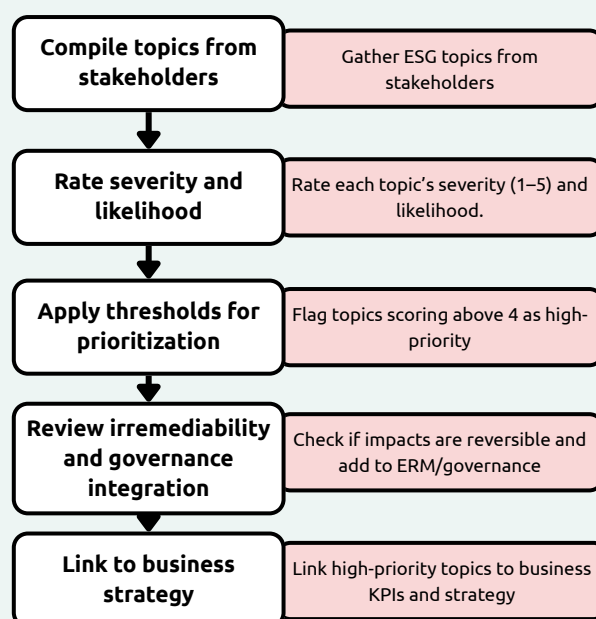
Compile topics from stakeholders

Gather ESG topics from stakeholders

Rate severity and likelihood

Rate each topic's severity (1–5) and likelihood.

Apply thresholds for prioritization

Flag topics scoring above 4 as high-priority

Review irremediability and governance integration

Check if impacts are reversible and add to ERM/governance

Link to business strategy

Link high-priority topics to business KPIs and strategy